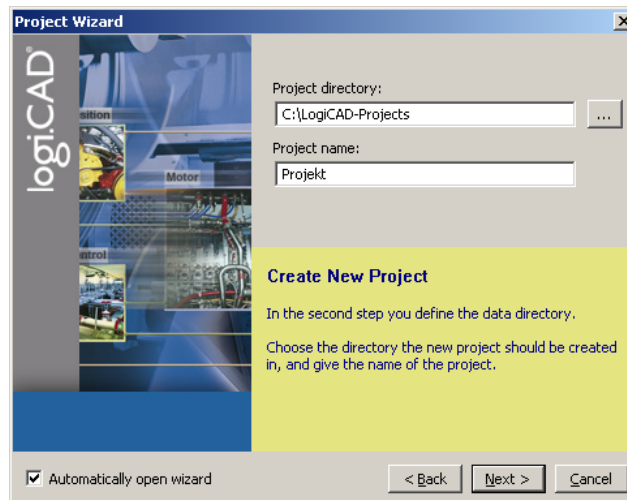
Project Wizard

logiCAD®

sition

Motor

ntrol

Project directory:

C:\LogiCAD-Projects

...

Project name:

Projekt

Create New Project

In the second step you define the data directory.

Choose the directory the new project should be created in, and give the name of the project.

Automatically open wizard

< Back

Next >

Cancel